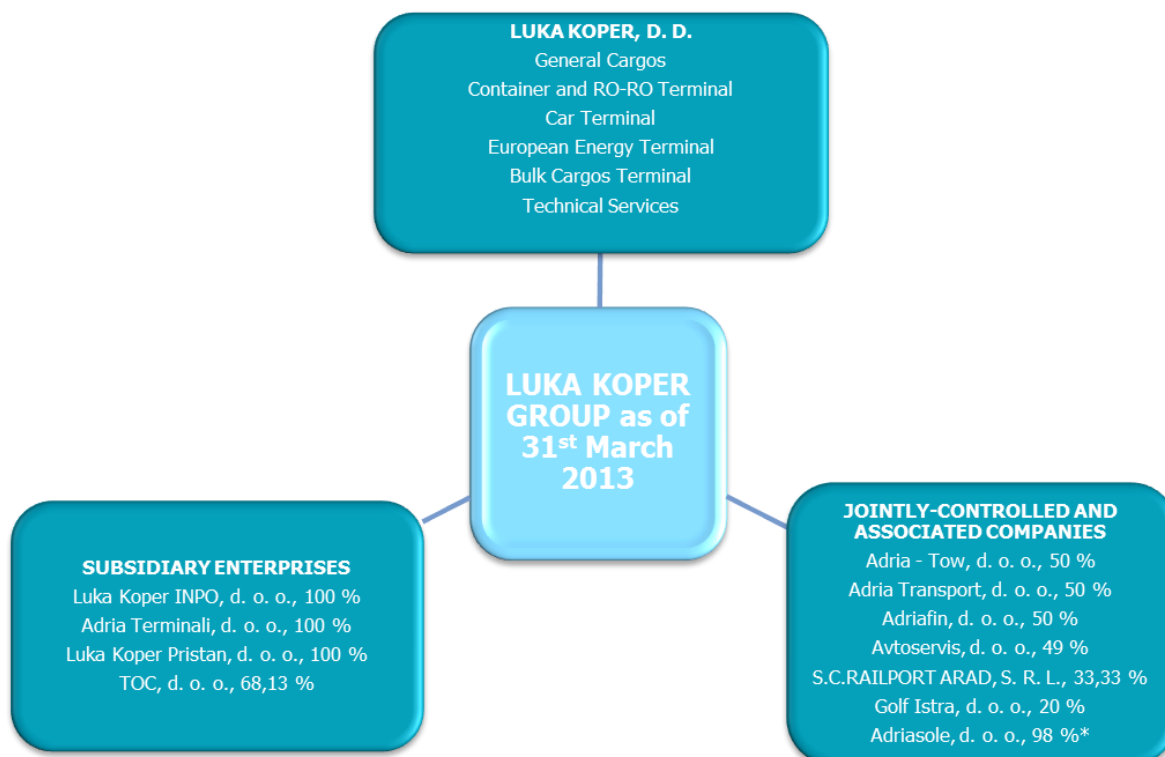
LUKA KOPER, D. D.
General Cargos
Container and RO-RO Terminal
Car Terminal
European Energy Terminal
Bulk Cargos Terminal
Technical Services

LUKA KOPER GROUP as of 31$^{st}$ March 2013

SUBSIDIARY ENTERPRISES
Luka Koper INPO, d. o. o., 100 %
Adria Terminali, d. o. o., 100 %
Luka Koper Pristan, d. o. o., 100 %
TOC, d. o. o., 68,13 %

JOINTLY-CONTROLLED AND ASSOCIATED COMPANIES
Adria - Tow, d. o. o., 50 %
Adria Transport, d. o. o., 50 %
Adriafin, d. o. o., 50 %
Avtoservis, d. o. o., 49 %
S.C.RAILPORT ARAD, S. R. L., 33,33 %
Golf Istra, d. o. o., 20 %
Adriasole, d. o. o., 98 %*